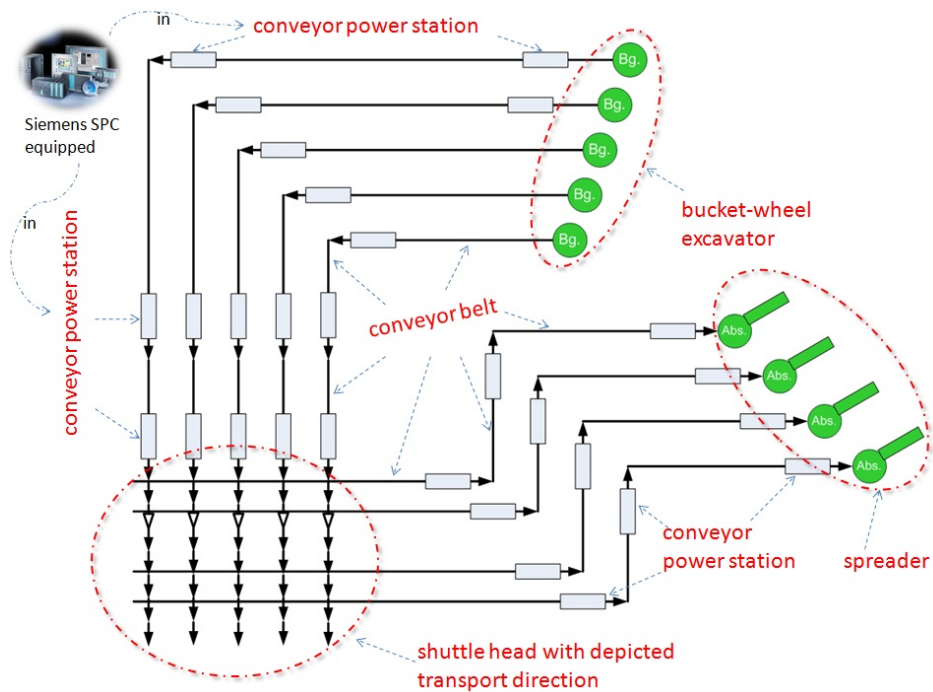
in

conveyor power station

Siemens SPC equipped

in

conveyor power station

Bg.

Bg.

Bg.

Bg.

Bg.

bucket-wheel excavator

conveyor belt

Abs.

Abs.

Abs.

Abs.

conveyor power station

spreader

shuttle head with depicted transport direction